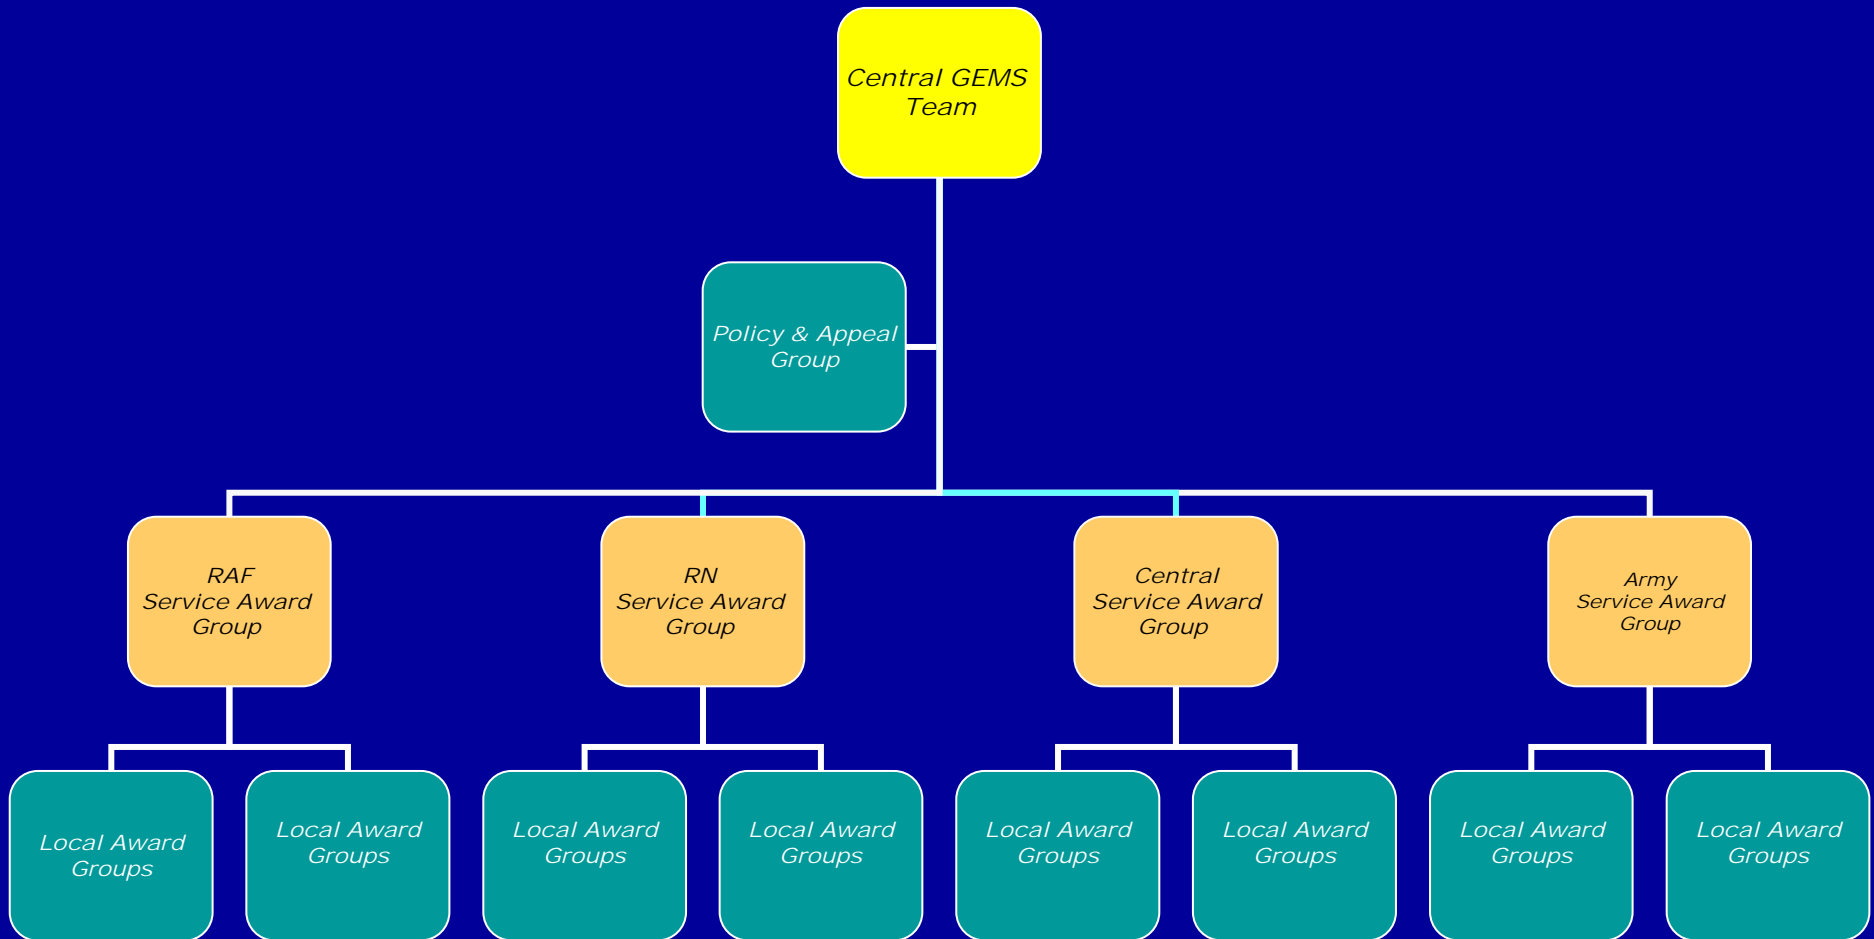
Central GEMS Team

Policy & Appeal Group

RAF Service Award Group

RN Service Award Group

Central Service Award Group

Army Service Award Group

Local Award Groups

Local Award Groups

Local Award Groups

Local Award Groups

Local Award Groups

Local Award Groups

Local Award Groups

Local Award Groups